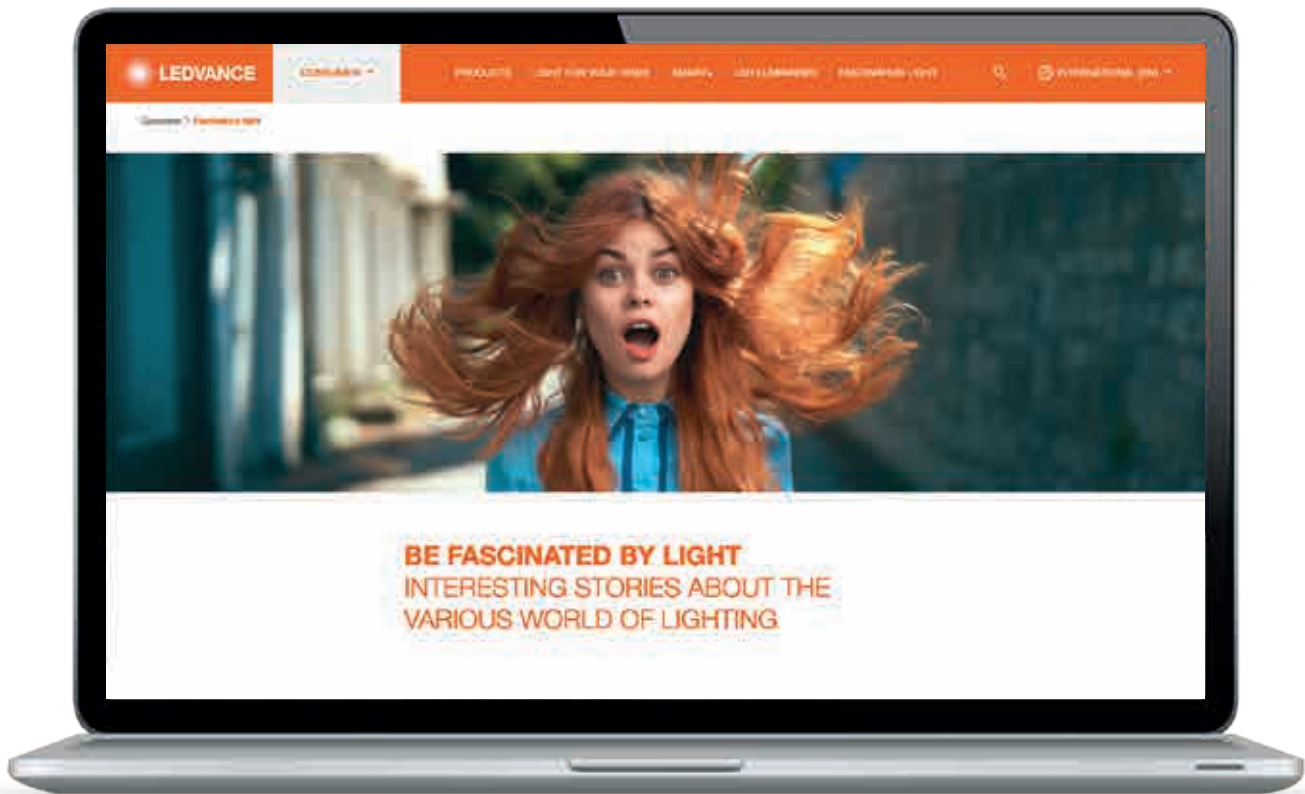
LEDVANCE CONSUMER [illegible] PRODUCTS LIGHT FOR YOUR HOME SMART+ LED LUMINAIRES FASCINATING LIGHT INTERNATIONAL (EN)

Consumer > Fascinating light

BE FASCINATED BY LIGHT
INTERESTING STORIES ABOUT THE VARIOUS WORLD OF LIGHTING